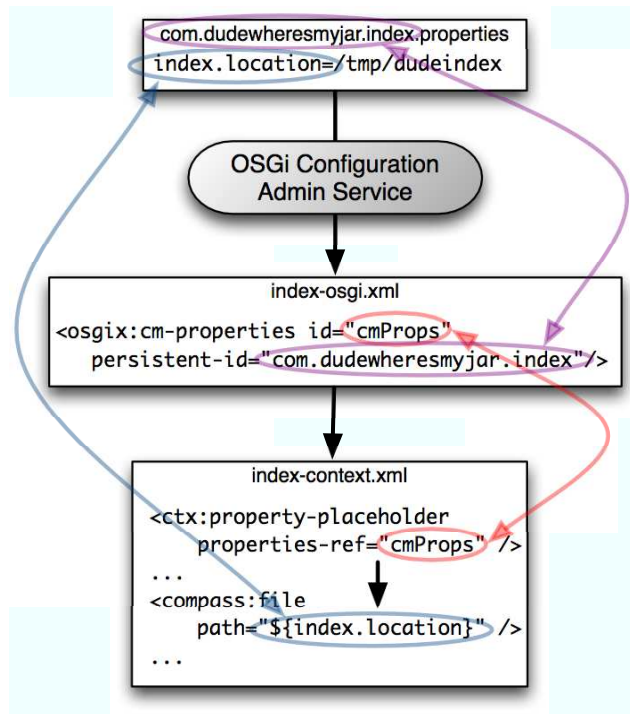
com.dudewheresmyjar.index.properties
index.location=/tmp/dudeindex

OSGi Configuration Admin Service

index-osgi.xml
<osgix:cm-properties id="cmProps"
persistent-id="com.dudewheresmyjar.index"/>

index-context.xml
<ctx:property-placeholder
properties-ref="cmProps" />
...
<compass:file
path="${index.location}" />
...